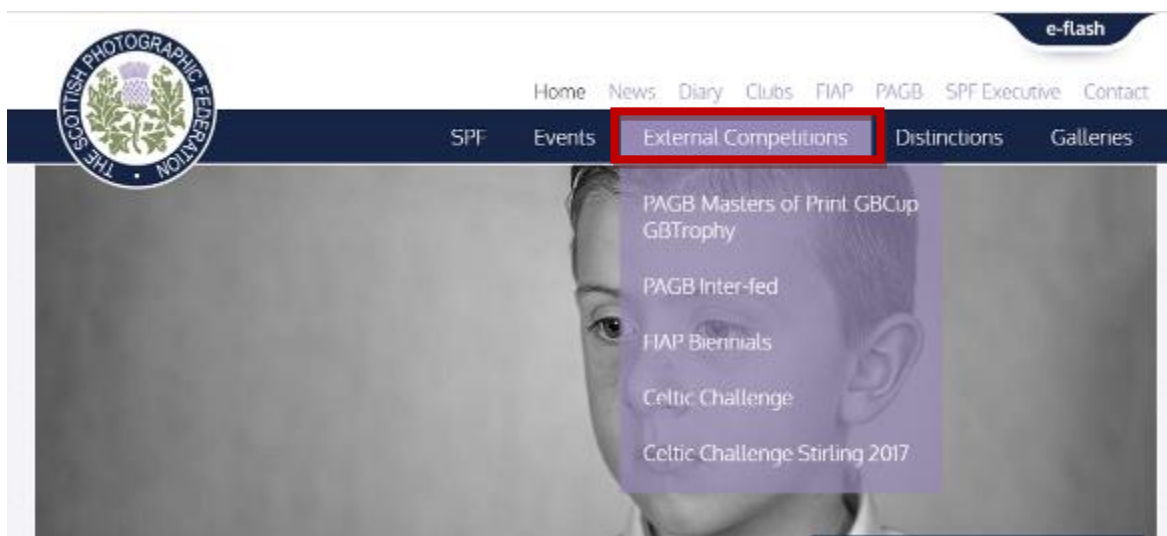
THE SCOTTISH PHOTOGRAPHIC FEDERATION

e-flash

Home News Diary Clubs FIAP PAGB SPF Executive Contact

SPF Events External Competitions Distinctions Galleries

PAGB Masters of Print GBCup GBTrophy

PAGB Inter-fed

FIAP Biennials

Celtic Challenge

Celtic Challenge Stirling 2017